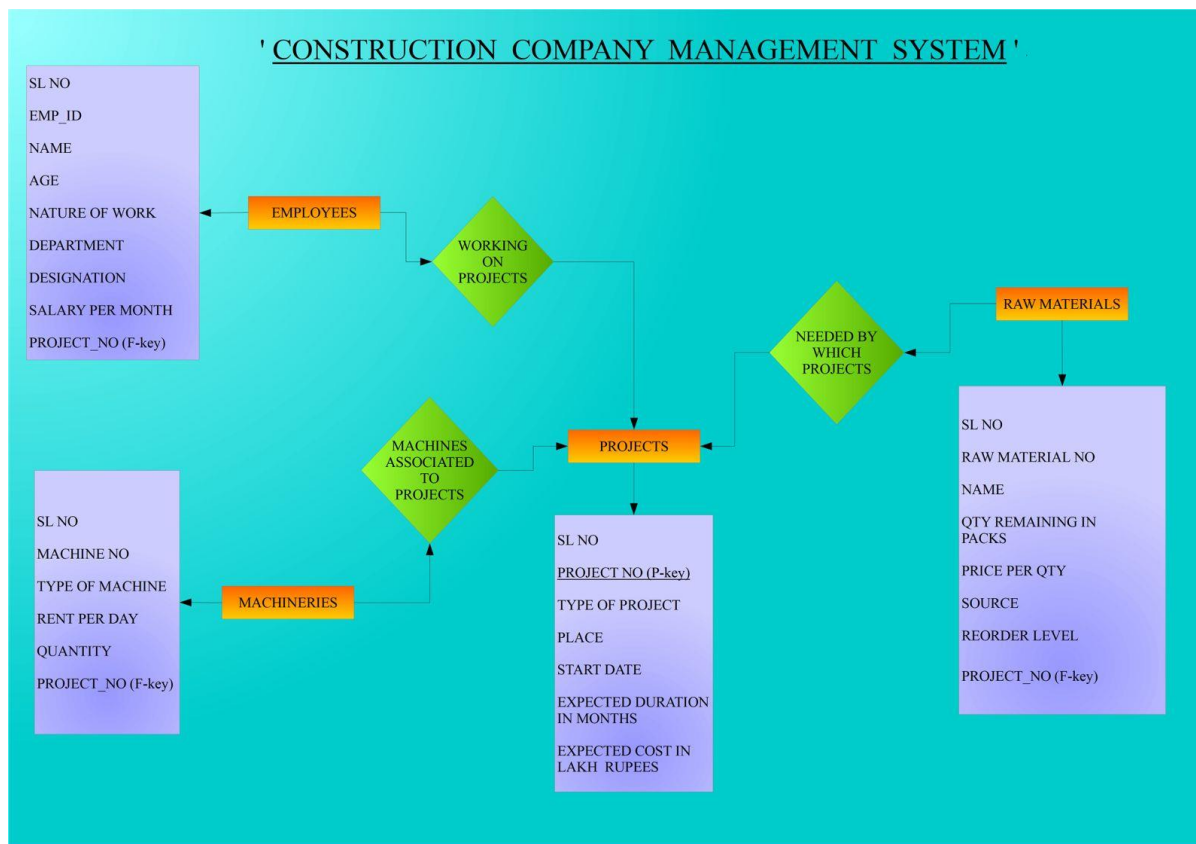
' CONSTRUCTION COMPANY MANAGEMENT SYSTEM '

SL NO
EMP_ID
NAME
AGE
NATURE OF WORK
DEPARTMENT
DESIGNATION
SALARY PER MONTH
PROJECT_NO (F-key)

EMPLOYEES

WORKING ON PROJECTS

RAW MATERIALS

NEEDED BY WHICH PROJECTS

SL NO
RAW MATERIAL NO
NAME
QTY REMAINING IN PACKS
PRICE PER QTY
SOURCE
REORDER LEVEL
PROJECT_NO (F-key)

MACHINES ASSOCIATED TO PROJECTS

PROJECTS

SL NO
MACHINE NO
TYPE OF MACHINE
RENT PER DAY
QUANTITY
PROJECT_NO (F-key)

MACHINERIES

SL NO
PROJECT NO (P-key)
TYPE OF PROJECT
PLACE
START DATE
EXPECTED DURATION IN MONTHS
EXPECTED COST IN LAKH RUPEES